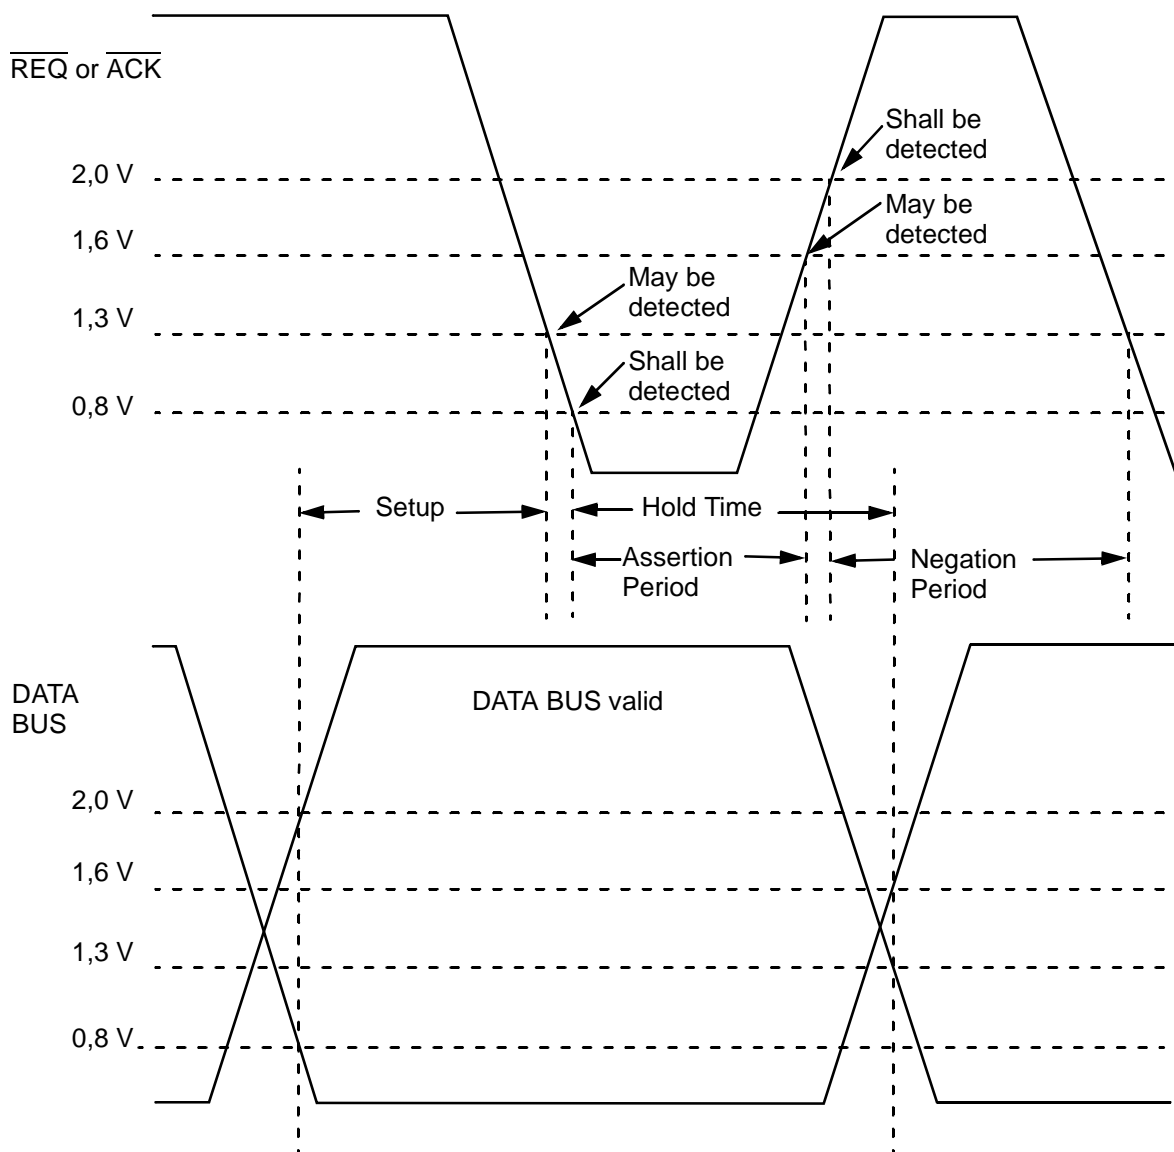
$\overline{\text{REQ}}$ or $\overline{\text{ACK}}$

Shall be detected

2,0 V

May be detected

1,6 V

May be detected

1,3 V

Shall be detected

0,8 V

Setup

Hold Time

Assertion Period

Negation Period

DATA BUS

DATA BUS valid

2,0 V

1,6 V

1,3 V

0,8 V